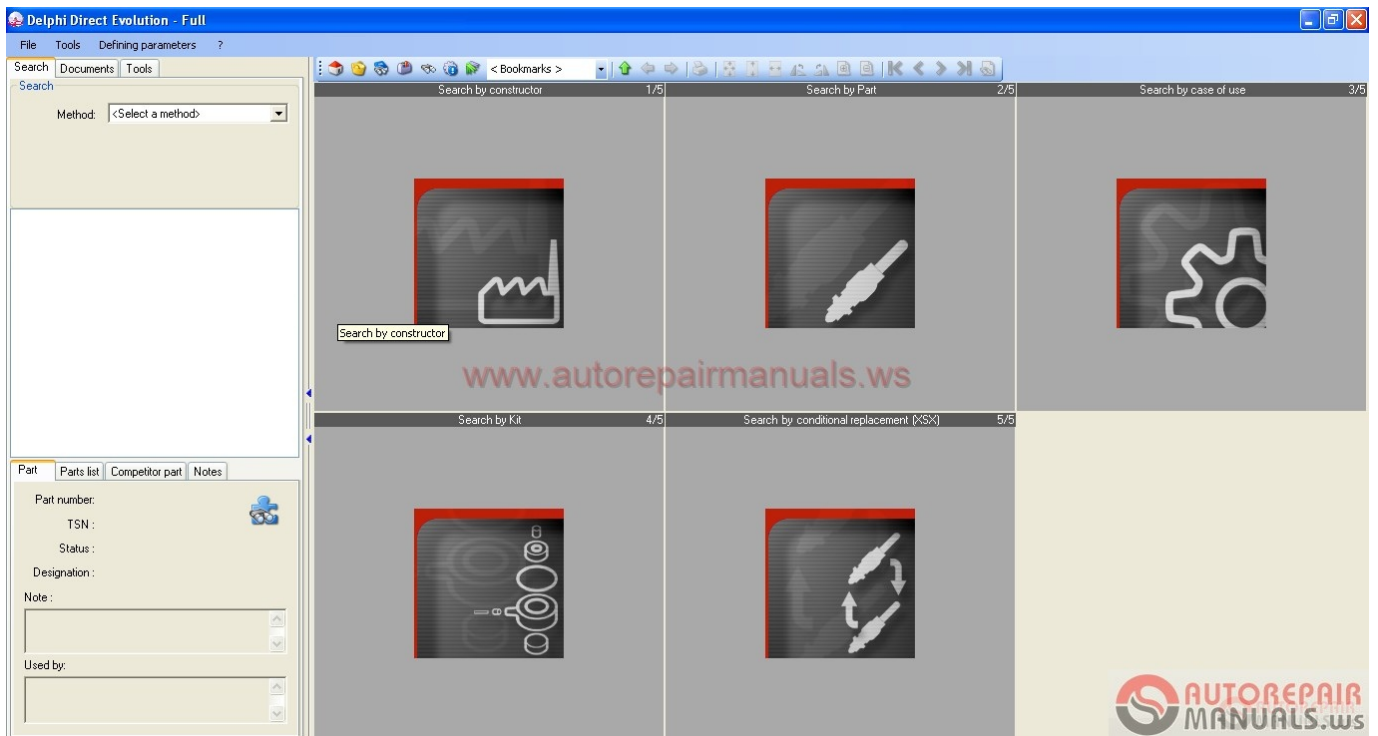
Delphi Direct Evolution - Full

File Tools Defining parameters ?

Search Documents Tools

Search

Method: <Select a method>

< Bookmarks >

Search by constructor 1/5

Search by Part 2/5

Search by case of use 3/5

Search by constructor

www.autorepairmanuals.ws

Search by Kit 4/5

Search by conditional replacement (XSX) 5/5

Part Parts list Competitor part Notes

Part number:

TSN :

Status :

Designation :

Note :

Used by:

AUTOREPAIR MANUALS.ws